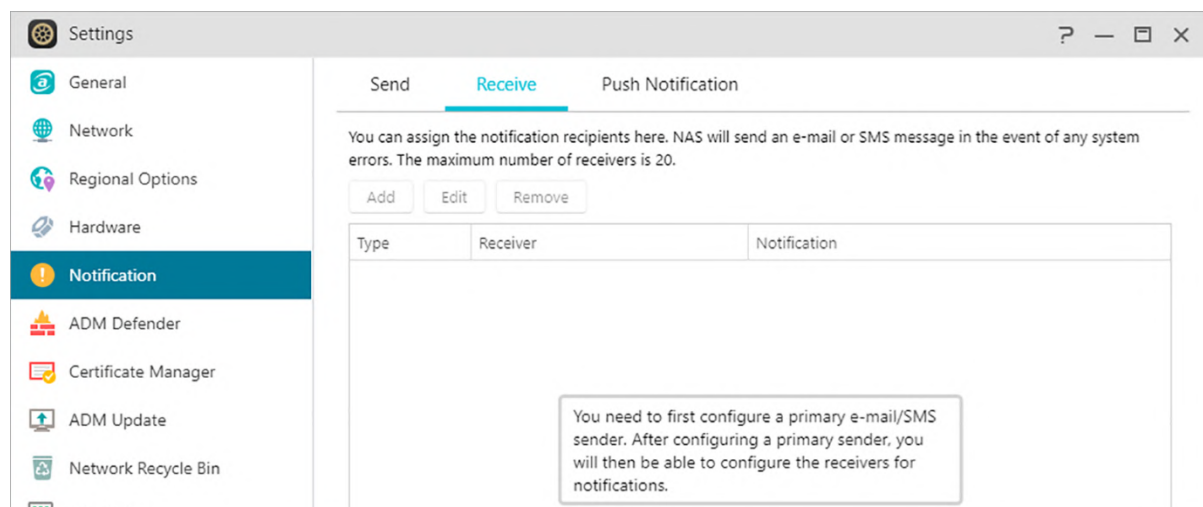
Settings

? — ☐ ✕

General
Network
Regional Options
Hardware
Notification
ADM Defender
Certificate Manager
ADM Update
Network Recycle Bin

Send
Receive
Push Notification

You can assign the notification recipients here. NAS will send an e-mail or SMS message in the event of any system errors. The maximum number of receivers is 20.

Add
Edit
Remove

| Type | Receiver | Notification |
|---|---|---|

You need to first configure a primary e-mail/SMS sender. After configuring a primary sender, you will then be able to configure the receivers for notifications.